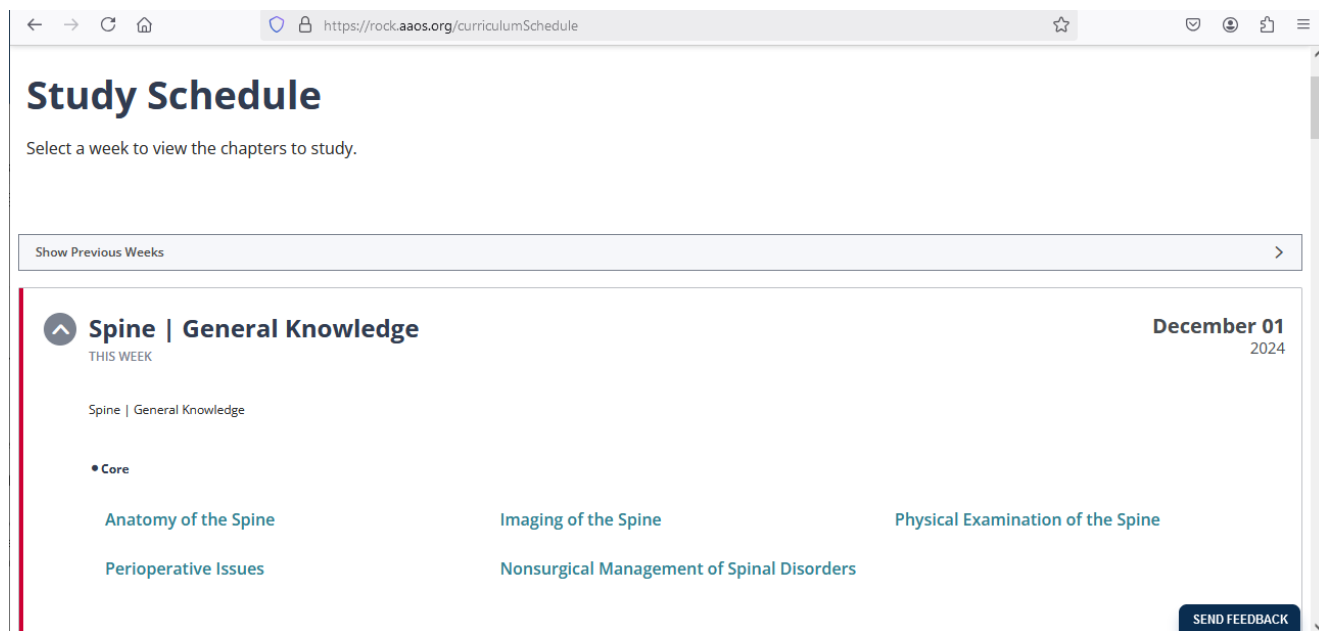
https://rock.aaos.org/curriculumSchedule

Study Schedule

Select a week to view the chapters to study.

Show Previous Weeks

Spine | General Knowledge
THIS WEEK

December 01
2024

Spine | General Knowledge

• Core

Anatomy of the Spine
Imaging of the Spine
Physical Examination of the Spine
Perioperative Issues
Nonsurgical Management of Spinal Disorders

SEND FEEDBACK